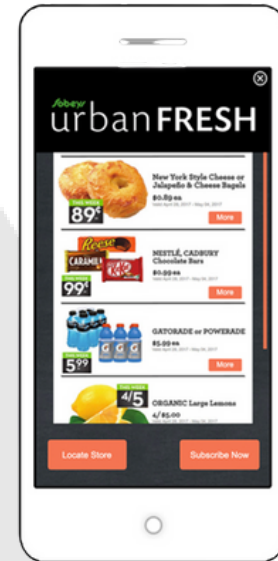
Sobeys urbanFRESH

THIS WEEK
89¢
New York Style Cheese or Jalapeño & Cheese Bagels
$0.89 ea
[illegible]
More

Reese
CARAMILK
KitKat
99¢
NESTLÉ, CADBURY Chocolate Bars
$0.99 ea
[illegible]
More

G G G
5.99
GATORADE or POWERADE
$5.99 ea
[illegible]
More

THIS WEEK
4/5
ORGANIC Large Lemons
4/ $5.00

Locate Store
Subscribe Now